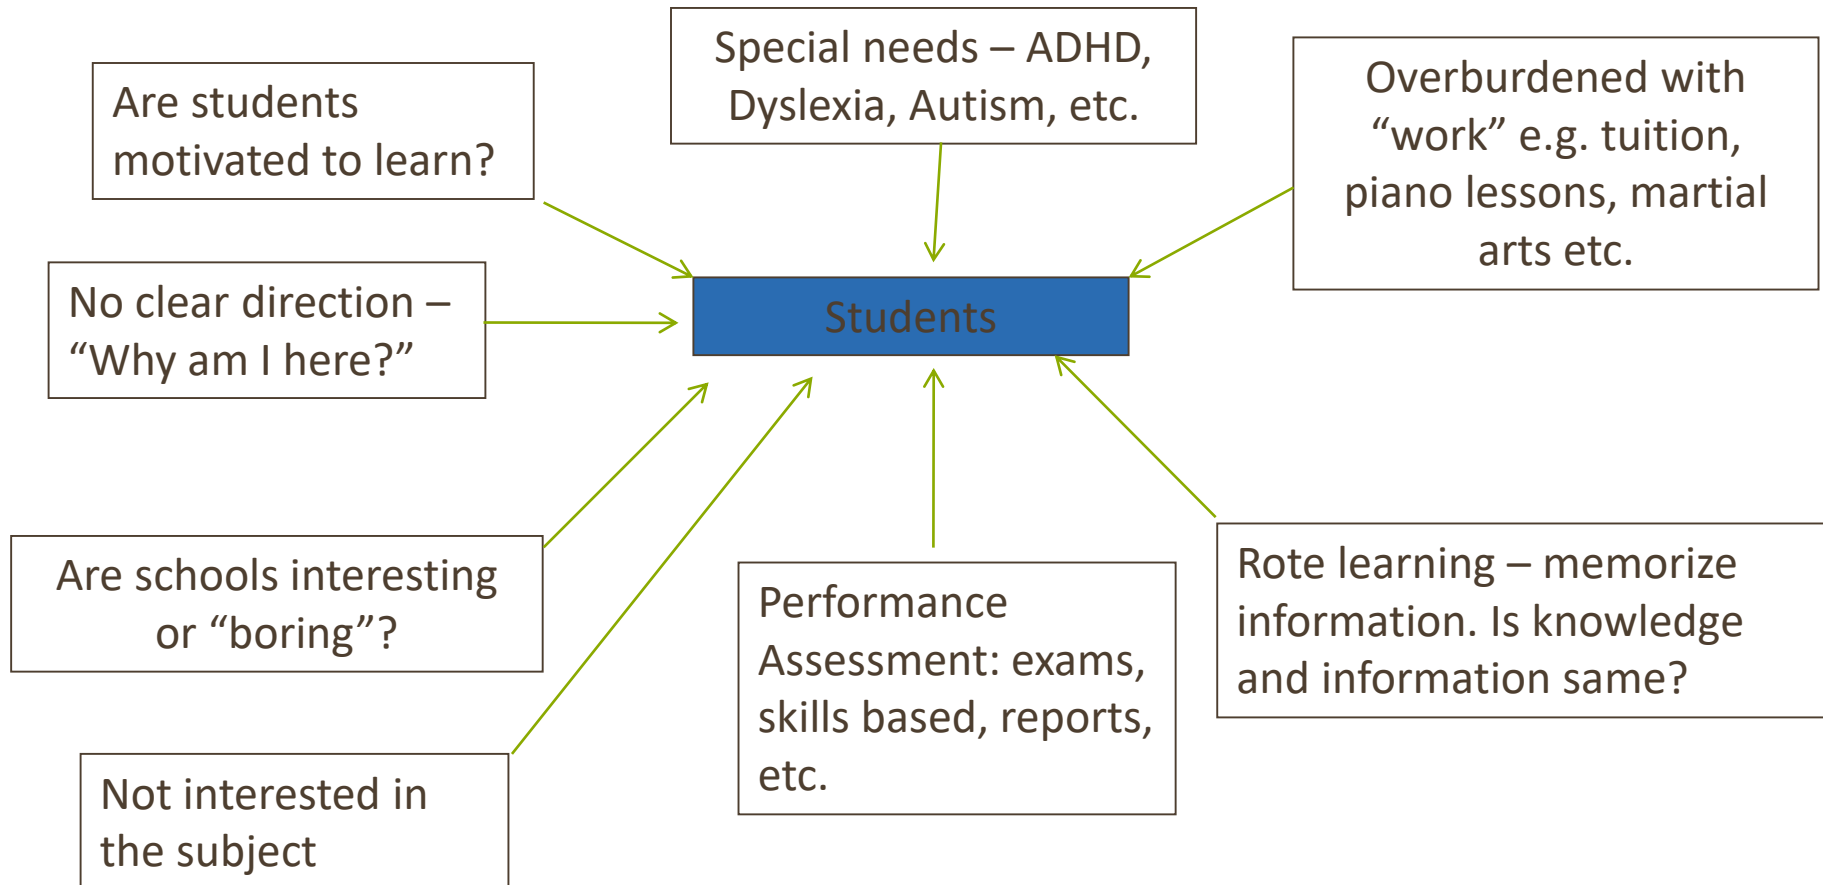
Are students motivated to learn?

Special needs – ADHD, Dyslexia, Autism, etc.

Overburdened with “work” e.g. tuition, piano lessons, martial arts etc.

No clear direction – “Why am I here?”

Students

Are schools interesting or “boring”?

Performance Assessment: exams, skills based, reports, etc.

Rote learning – memorize information. Is knowledge and information same?

Not interested in the subject